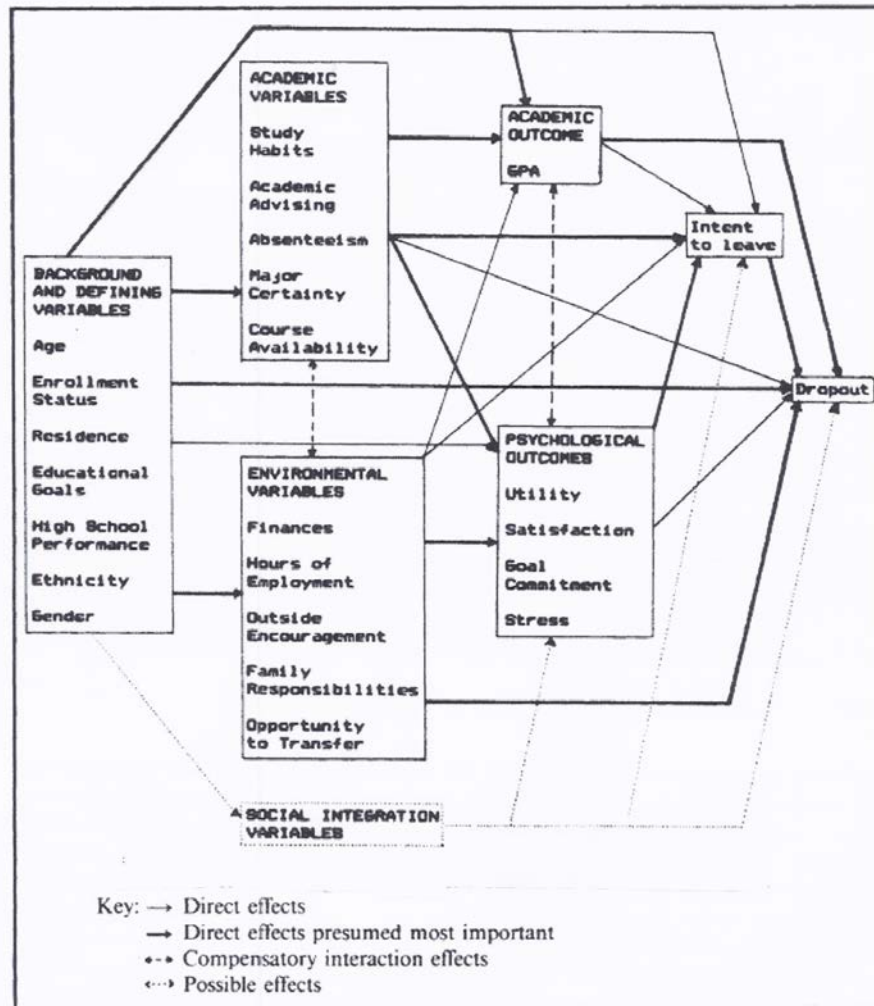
BACKGROUND AND DEFINING VARIABLES

Age

Enrollment Status

Residence

Educational Goals

High School Performance

Ethnicity

Gender

ACADEMIC VARIABLES

Study Habits

Academic Advising

Absenteeism

Major Certainty

Course Availability

ENVIRONMENTAL VARIABLES

Finances

Hours of Employment

Outside Encouragement

Family Responsibilities

Opportunity to Transfer

ACADEMIC OUTCOME

GPA

PSYCHOLOGICAL OUTCOMES

Utility

Satisfaction

Goal Commitment

Stress

Intent to leave

Dropout

SOCIAL INTEGRATION VARIABLES

Key: → Direct effects
→ Direct effects presumed most important
←→ Compensatory interaction effects
←→ Possible effects